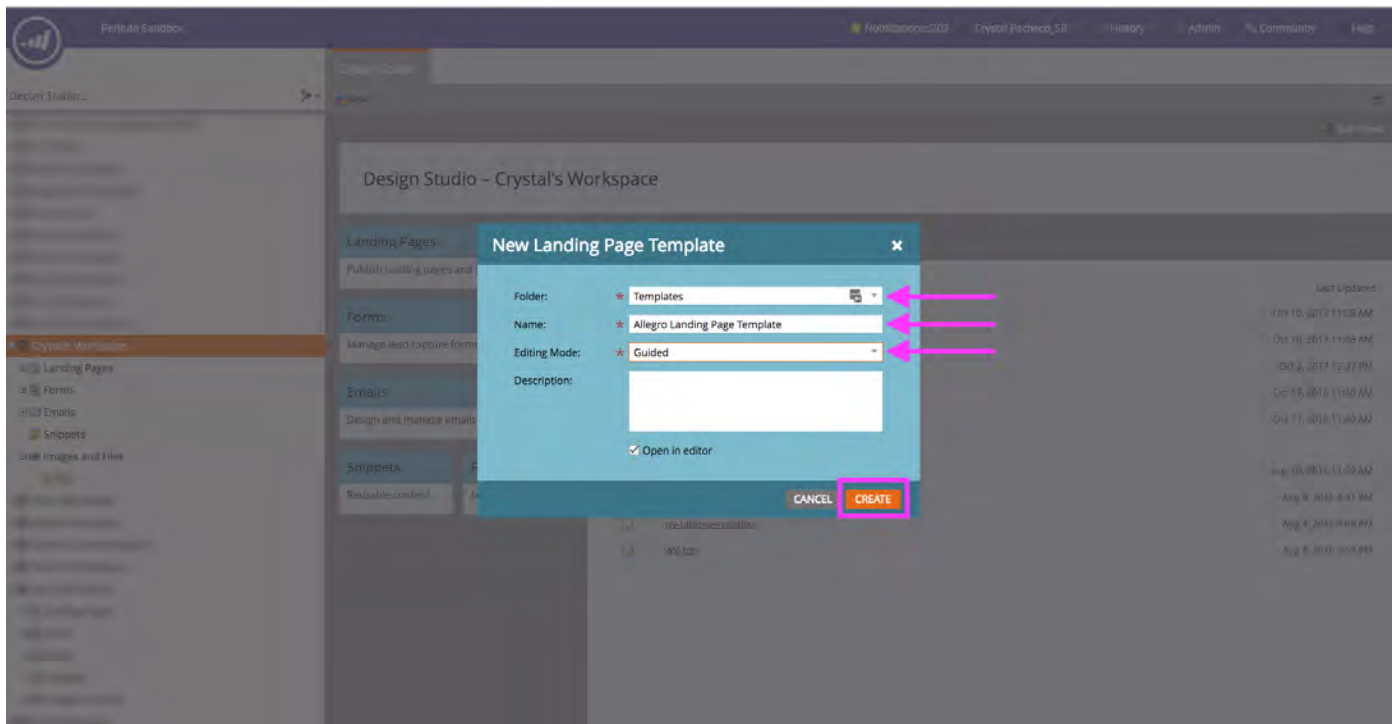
Pertuso Sandbox

Notifications 203 Crystal Pacheco_SB History Admin Community Help

Design Studio

Design Studio

New

Design Studio – Crystal's Workspace

Landing Pages

Publish landing pages and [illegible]

Forms

Manage lead capture forms

Emails

Design and manage emails

Snippets

Reusable content

Crystal's Workspace

Landing Pages

Forms

Emails

Snippets

Images and Files

Last Updated

Oct 10, 2017 11:08 AM

Oct 10, 2017 11:03 AM

Oct 2, 2017 12:27 PM

Oct 13, 2016 11:50 AM

Oct 13, 2016 11:40 AM

Aug 10, 2016 11:03 AM

Aug 9, 2016 4:41 PM

Aug 4, 2016 9:09 AM

Aug 8, 2016 3:53 PM

New Landing Page Template

Folder: * Templates

Name: * Allegro Landing Page Template

Editing Mode: * Guided

Description:

Open in editor

CANCEL CREATE